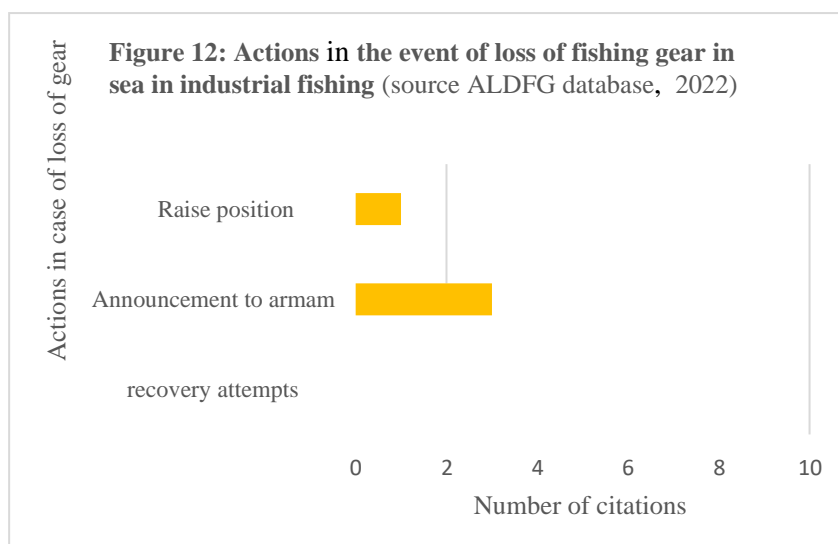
Figure 12: Actions in the event of loss of fishing gear in sea in industrial fishing (source ALDFG database, 2022)

Actions in case of loss of gear

Raise position

Announcement to armam

recovery attempts

0
2
4
6
8
10

Number of citations